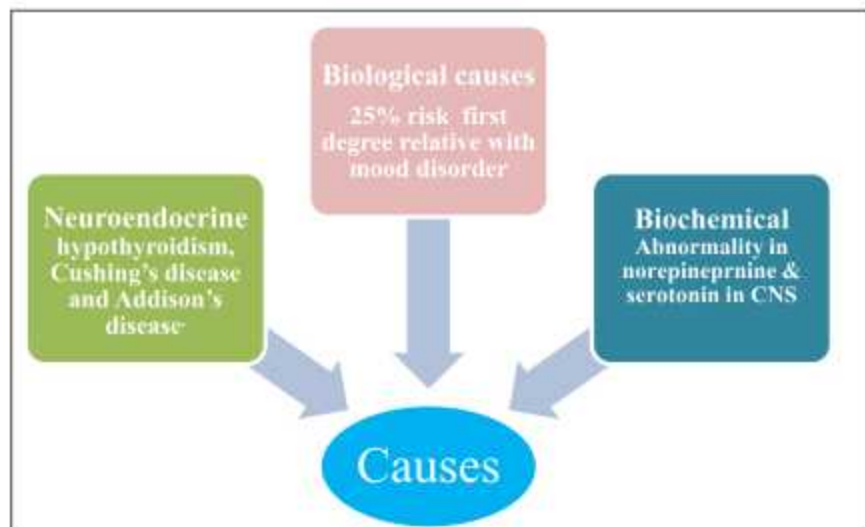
Biological causes
25% risk first degree relative with mood disorder

Neuroendocrine
hypothyroidism, Cushing's disease and Addison's disease

Biochemical
Abnormality in norepineprnine & serotonin in CNS

Causes